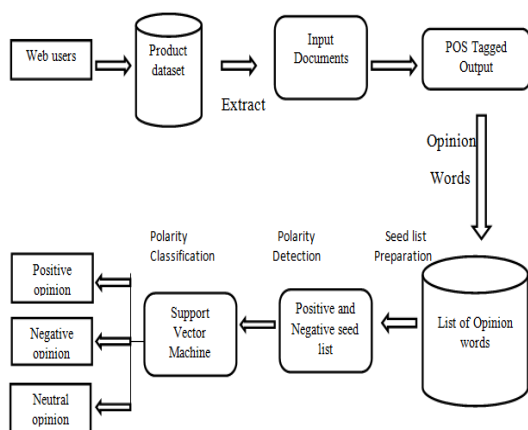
Web users

Product dataset

Extract

Input Documents

POS Tagged Output

Opinion

Words

Polarity Classification

Polarity Detection

Seed list Preparation

Positive opinion

Negative opinion

Neutral opinion

Support Vector Machine

Positive and Negative seed list

List of Opinion words